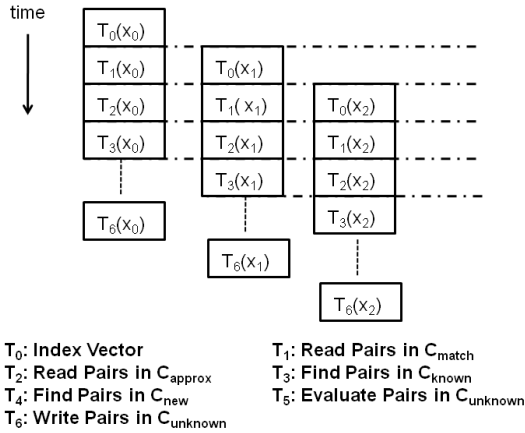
time

$T_0(x_0)$
$T_1(x_0)$
$T_2(x_0)$
$T_3(x_0)$
$T_6(x_0)$

$T_0(x_1)$
$T_1(x_1)$
$T_2(x_1)$
$T_3(x_1)$
$T_6(x_1)$

$T_0(x_2)$
$T_1(x_2)$
$T_2(x_2)$
$T_3(x_2)$
$T_6(x_2)$

$T_0$: Index Vector
$T_1$: Read Pairs in $C_{match}$
$T_2$: Read Pairs in $C_{approx}$
$T_3$: Find Pairs in $C_{known}$
$T_4$: Find Pairs in $C_{new}$
$T_5$: Evaluate Pairs in $C_{unknown}$
$T_6$: Write Pairs in $C_{unknown}$